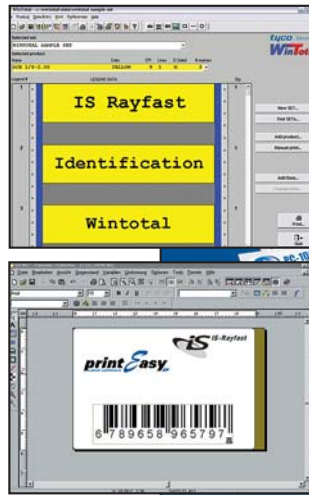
WinTotal - c:\wintotal\data\wintotal sample set

Product Selection Print Preferences Help

Selected set
WINTOTAL SAMPLE SET

Selected product
Name Color Off Lines IS Label
NOVA 3/4-2.38 YELLOW 9 1 N

tyco
WinTotal

Legend data

IS Rayfast

Identification

Wintotal

New SET...

Edit SETs...

Add product...

Manual print...

Add Data...

Print...

Quit

PC-10

IS-Rayfast

printEasy

6 789658 965797